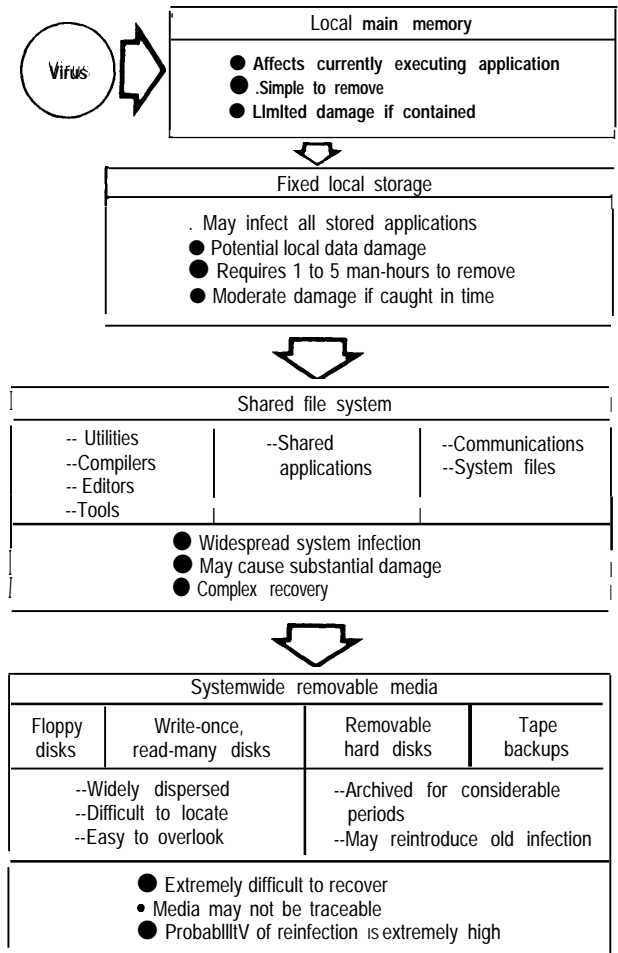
Virus

Local main memory

● Affects currently executing application
● .Simple to remove
● LImlted damage if contained

Fixed local storage

. May infect all stored applications
● Potential local data damage
● Requires 1 to 5 man-hours to remove
● Moderate damage if caught in time

Shared file system

| -- Utilities<br>--Compilers<br>-- Editors<br>--Tools | --Shared applications | --Communications<br>--System files |
|---|---|---|

● Widespread system infection
● May cause substantial damage
● Complex recovery

Systemwide removable media

| Floppy disks | Write-once, read-many disks | Removable hard disks | Tape backups |
|---|---|---|---|

--Widely dispersed
--Difficult to locate
--Easy to overlook

--Archived for considerable periods
--May reintroduce old infection

● Extremely difficult to recover
• Media may not be traceable
● ProbablllltV of reinfection IS extremely high